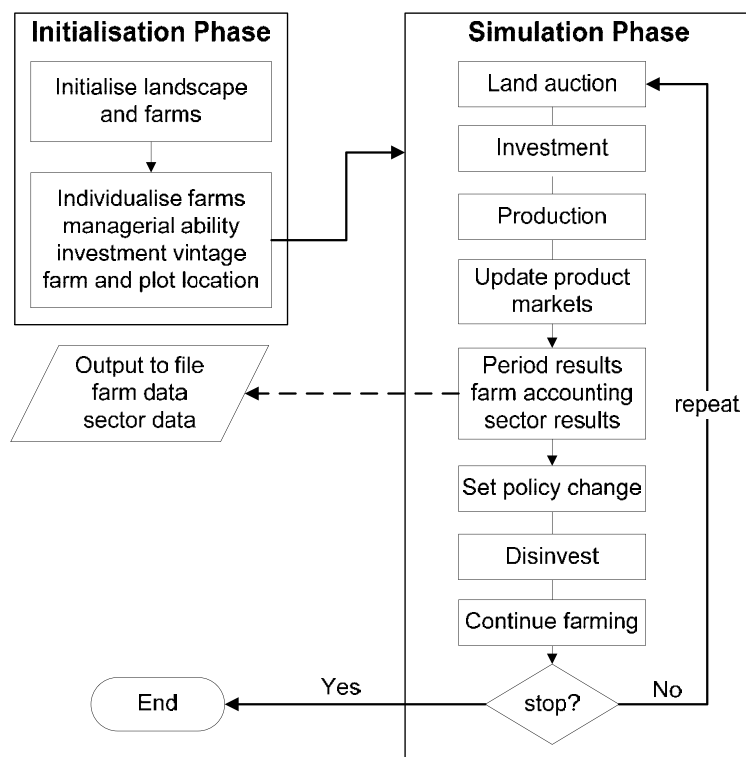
Initialisation Phase

Initialise landscape and farms

Individualise farms managerial ability investment vintage farm and plot location

Simulation Phase

Land auction

Investment

Production

Update product markets

Period results farm accounting sector results

Set policy change

Disinvest

Continue farming

stop?

repeat

No

Yes

End

Output to file farm data sector data